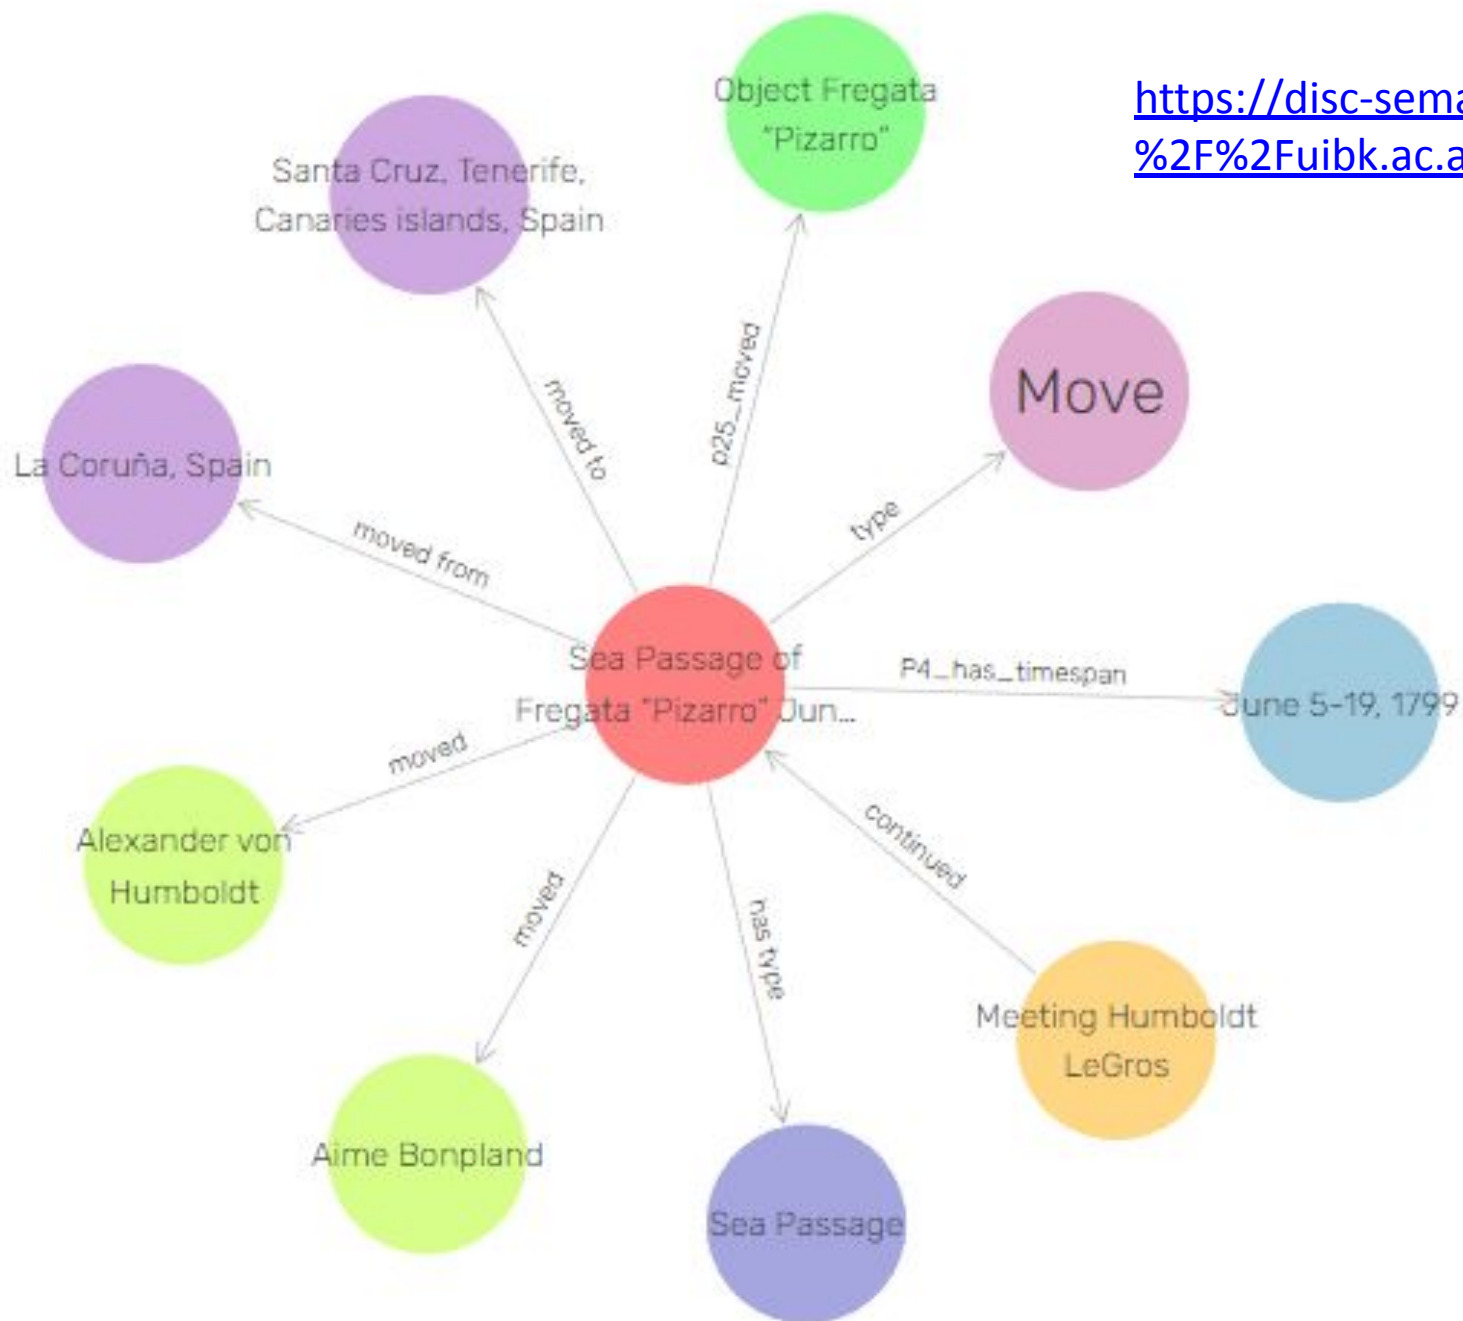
https://disc-sema
%2F%2Fuibk.ac.a

Object Fregata "Pizarro"

Santa Cruz, Tenerife, Canaries islands, Spain

Move

La Coruña, Spain

moved to

p25_moved

type

moved from

Sea Passage of Fregata "Pizarro" Jun...

P4_has_timespan

June 5-19, 1799

moved

continued

Alexander von Humboldt

moved

has type

Meeting Humboldt LeGros

Aime Bonpland

Sea Passage